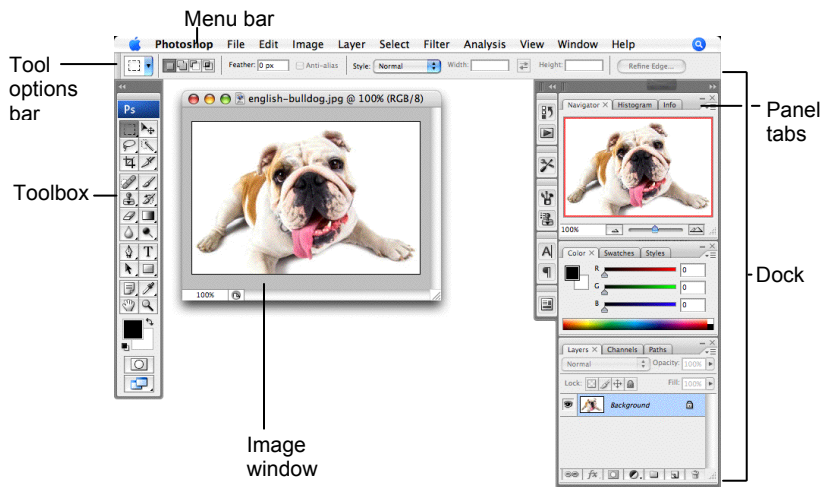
Menu bar

Photoshop File Edit Image Layer Select Filter Analysis View Window Help

Tool options bar

Feather: 0 px Anti-alias Style: Normal Width: Height: Refine Edge...

Ps

english-bulldog.jpg @ 100% (RGB/8)

100%

Toolbox

Navigator Histogram Info

100%

Panel tabs

Color Swatches Styles

R 0
G 0
B 0

Dock

Layers Channels Paths

Normal Opacity: 100%

Lock: Fill: 100%

Background

Image window